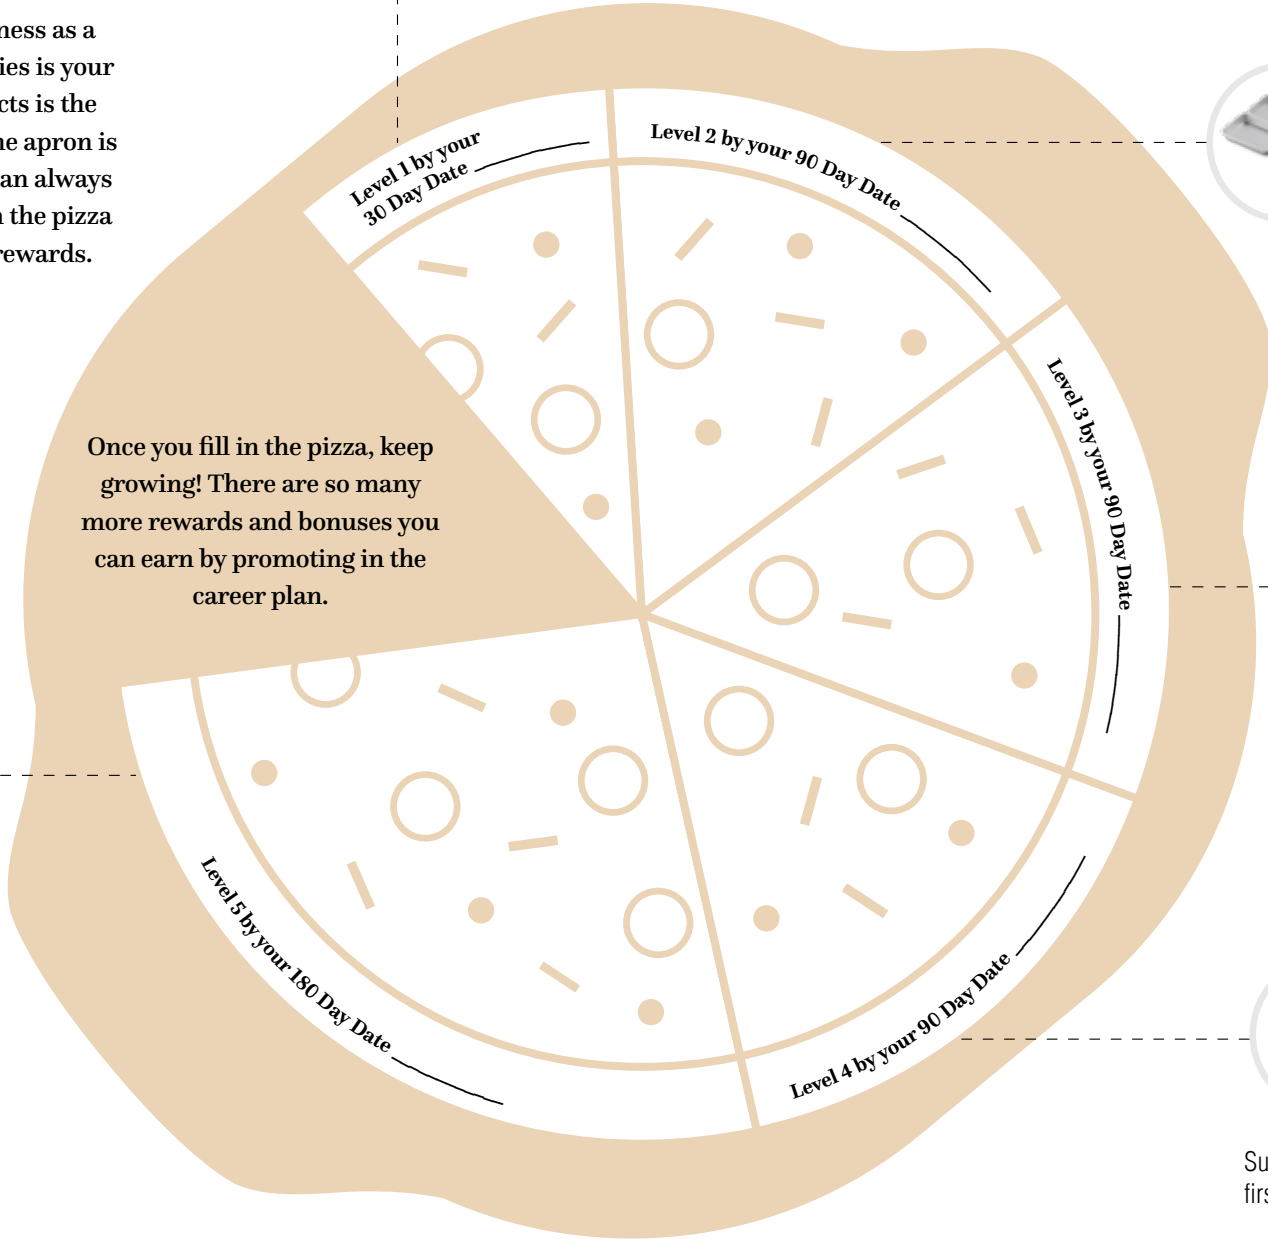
ness as a
ies is your
cts is the
ne apron is
an always
n the pizza
rewards.

Level 1 by your 30 Day Date

Level 2 by your 90 Day Date

Level 3 by your 90 Day Date

Once you fill in the pizza, keep growing! There are so many more rewards and bonuses you can earn by promoting in the career plan.

Level 5 by your 180 Day Date

Level 4 by your 90 Day Date

Su
firs